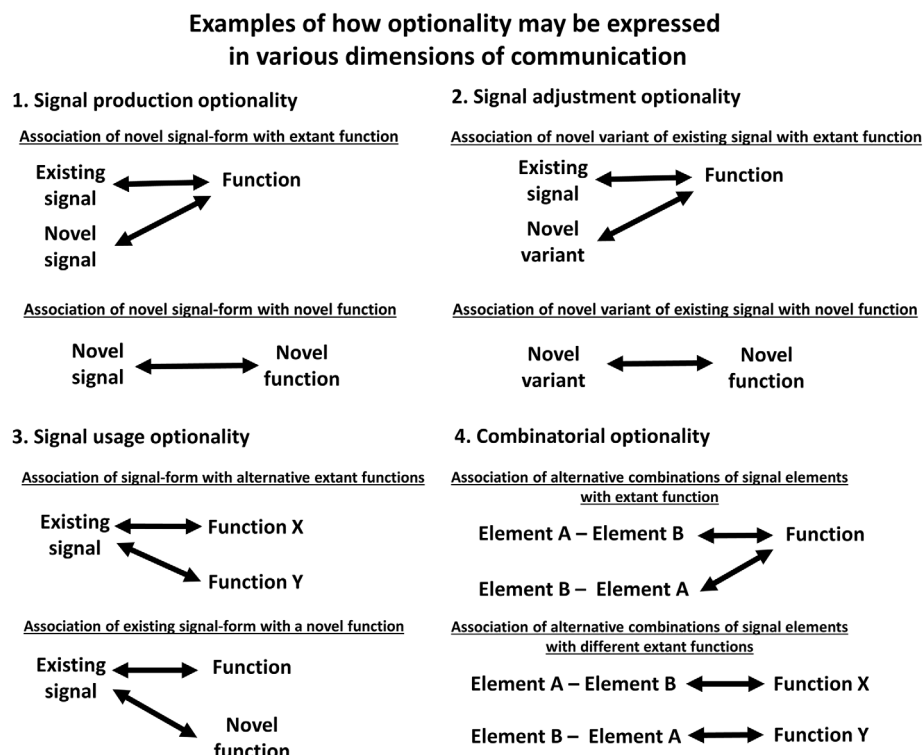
Examples of how optionality may be expressed in various dimensions of communication

1. Signal production optionality

Association of novel signal-form with extant function

Existing signal

Function

Novel signal

Association of novel signal-form with novel function

Novel signal

Novel function

2. Signal adjustment optionality

Association of novel variant of existing signal with extant function

Existing signal

Function

Novel variant

Association of novel variant of existing signal with novel function

Novel variant

Novel function

3. Signal usage optionality

Association of signal-form with alternative extant functions

Existing signal

Function X

Function Y

Association of existing signal-form with a novel function

Existing signal

Function

Novel function

4. Combinatorial optionality

Association of alternative combinations of signal elements with extant function

Element A – Element B

Function

Element B – Element A

Association of alternative combinations of signal elements with different extant functions

Element A – Element B

Function X

Element B – Element A

Function Y